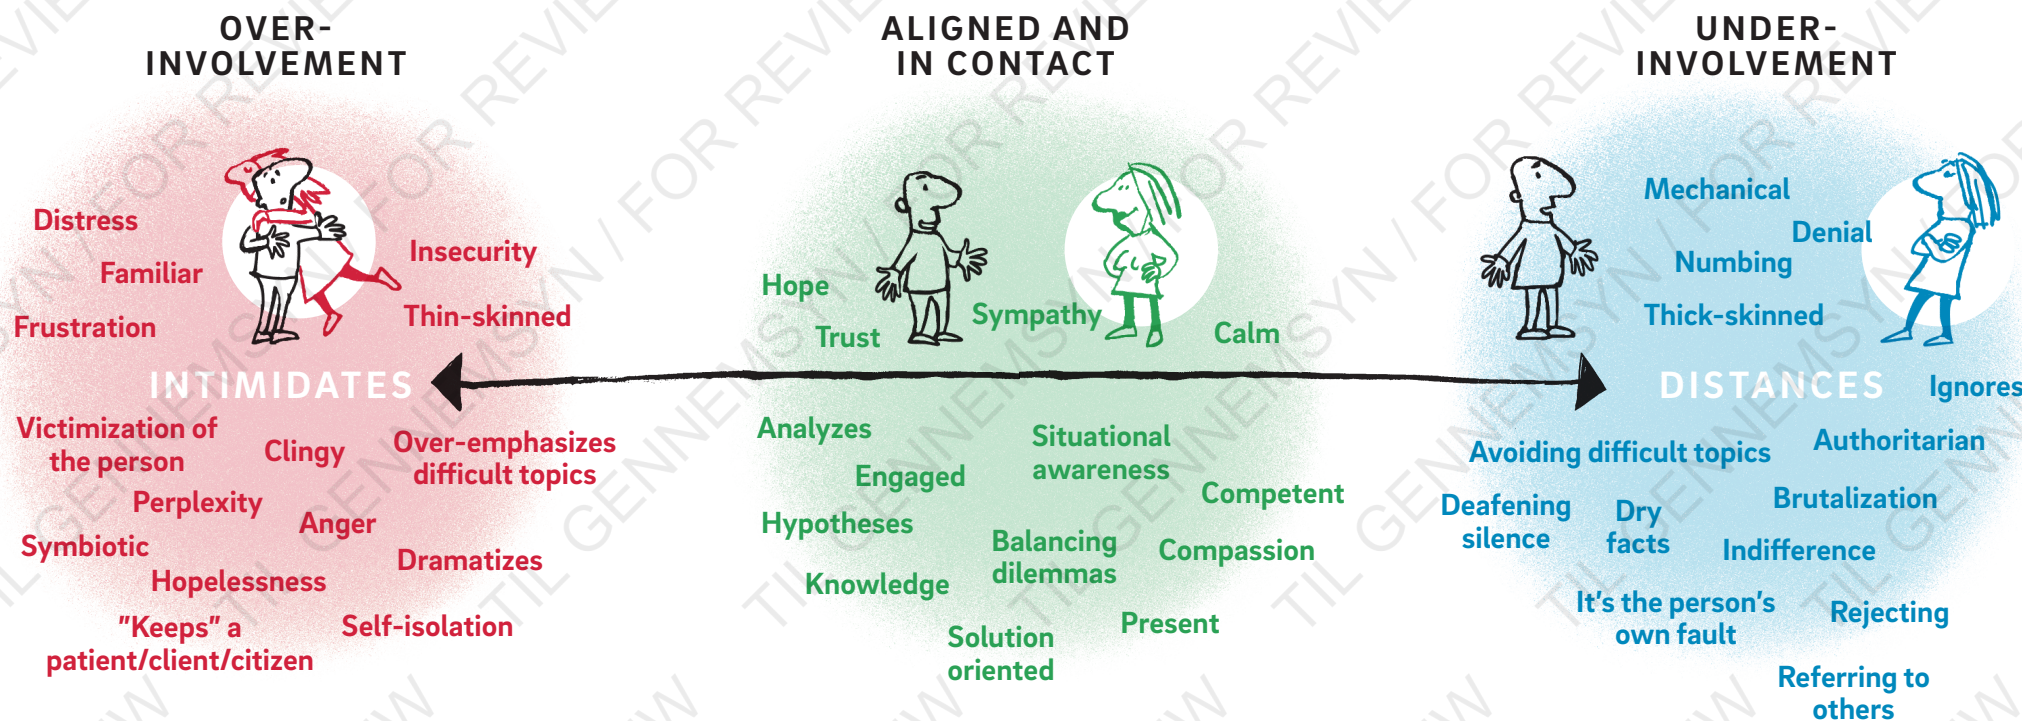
OVER-INVOLVEMENT

ALIGNED AND IN CONTACT

UNDER-INVOLVEMENT

Distress

Familiar

Frustration

Insecurity

Thin-skinned

INTIMIDATES

Victimization of the person

Clingy

Over-emphasizes difficult topics

Perplexity

Anger

Symbiotic

Dramatizes

Hopelessness

"Keeps" a patient/client/citizen

Self-isolation

Hope

Trust

Sympathy

Calm

Analyzes

Situational awareness

Engaged

Competent

Hypotheses

Balancing dilemmas

Compassion

Knowledge

Solution oriented

Present

Mechanical

Denial

Numbing

Thick-skinned

DISTANCES

Ignores

Avoiding difficult topics

Authoritarian

Deafening silence

Dry facts

Brutalization

Indifference

It's the person's own fault

Rejecting

Referring to others

TIL GENNEMSYN / FOR REVIEW